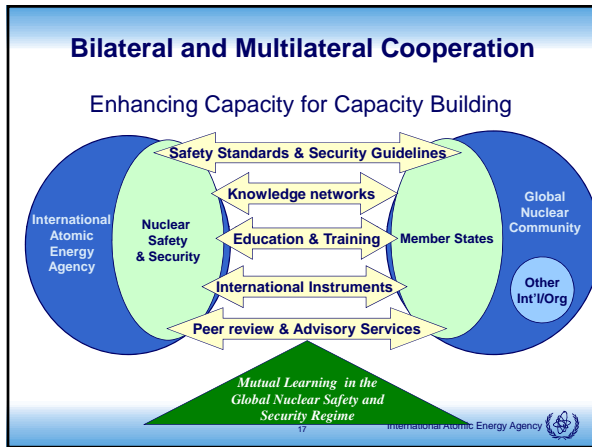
Bilateral and Multilateral Cooperation

Enhancing Capacity for Capacity Building

Safety Standards & Security Guidelines

Knowledge networks

Education & Training

International Instruments

Peer review & Advisory Services

International Atomic Energy Agency

Nuclear Safety & Security

Member States

Global Nuclear Community

Other Int'l/Org

Mutual Learning in the Global Nuclear Safety and Security Regime

17

International Atomic Energy Agency